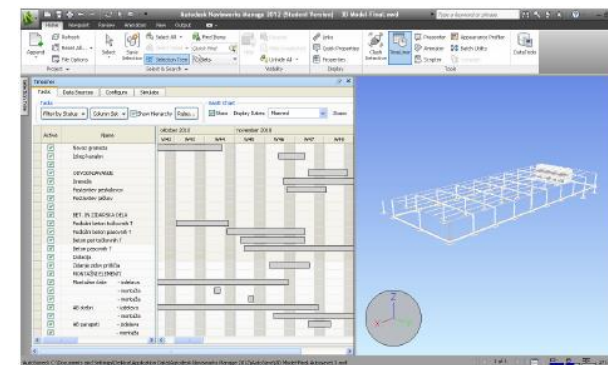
Autodesk Navisworks Manage 2012 (Student Version) 3D Model Final.nwd

Type a keyword or phrase

Home Viewpoint Review Animation View Output

Append Refresh Reset All... File Options Project

Select Save Selection Select All Selection Tree Find Items Quick Find Sets Select & Search

Hide Unhide All Visibility

Links Quick Properties Properties Display

Clash Detective TimeLiner Presenter Animator Scripter Appearance Profiler Batch Utility Tools

DataTools

TimeLiner

Tasks Data Sources Configure Simulate

Tasks

Filter by Status Column Set Show Hierarchy Rules...

Gantt chart

Show Display Dates: Planned Zoom:

| Active | Name |
|---|---|
| ☑ | Bovenz gradilista |
| ☑ | Izkop humusa |
| ☑ | |
| ☑ | DEVOGRADNJE |
| ☑ | Izravnava |
| ☑ | Postavitev pasov |
| ☑ | Postavitev |
| ☑ | |
| ☑ | BET. IN ZIDARSKA DELA |
| ☑ | Podlozni beton kolicnik 1 |
| ☑ | Podlozni beton pasovnik 1 |
| ☑ | Beton pod ploscami 1 |
| ☑ | Beton pasovnik 1 |
| ☑ | Zidanje |
| ☑ | Zidanje |
| ☑ | MONTAZNI ELEMENTI |
| ☑ | Montazne stebre - izdelava |
| ☑ | - montaza |
| ☑ | - montaza |
| ☑ | AB stebri - izdelava |
| ☑ | - montaza |
| ☑ | AB parapeti - izdelava |
| ☑ | - montaza |

oktober 2018 november 2018

W40 W41 W42 W43 W44 W45 W46 W47 W48

1 of 1